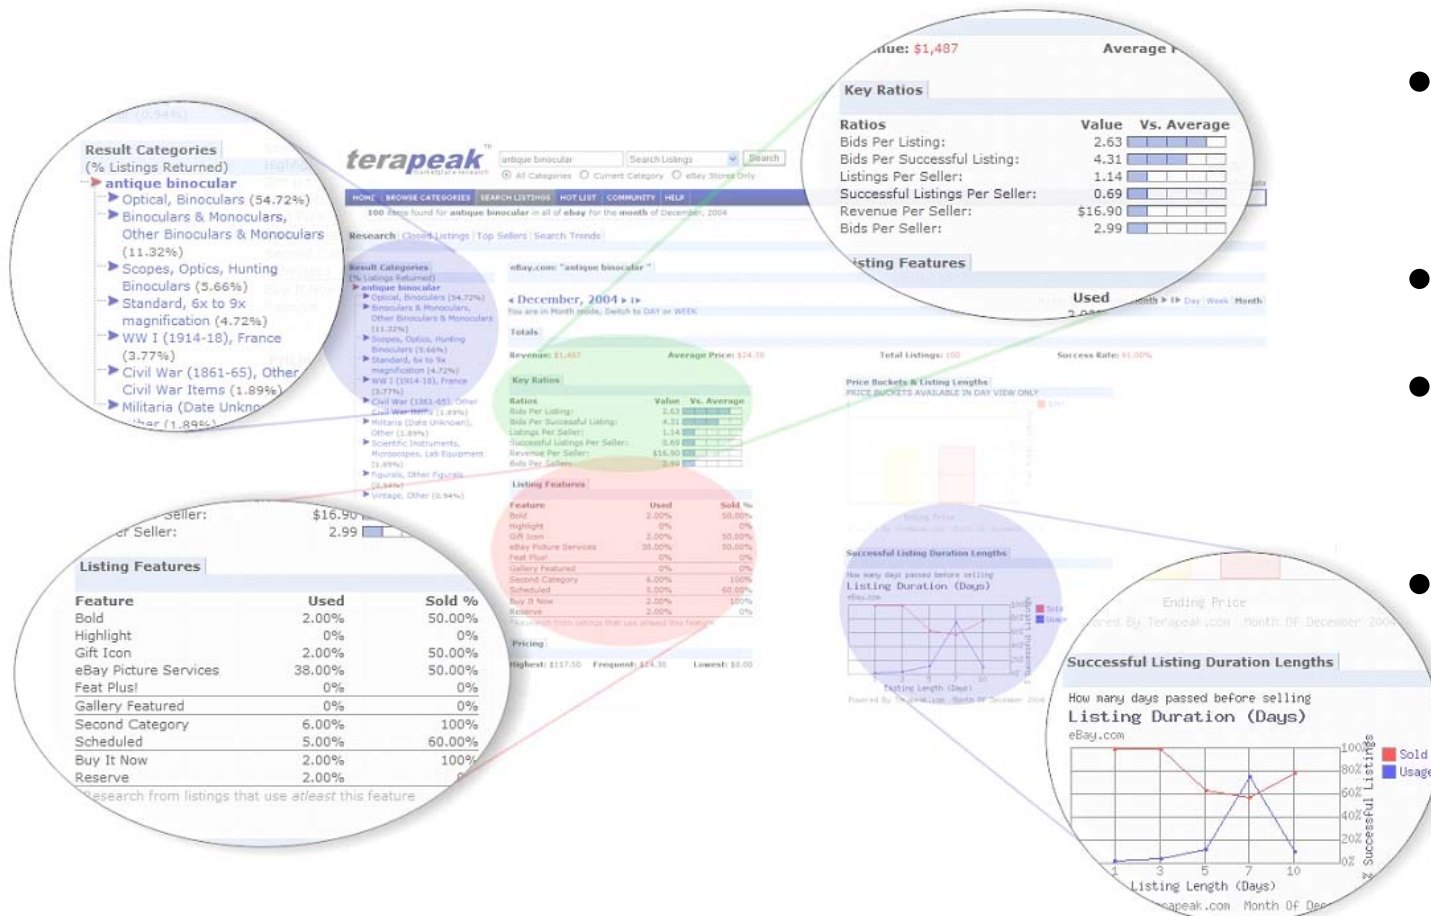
Result Categories
(% Listings Returned)
antique binocular
Optical, Binoculars (54.72%)
Binoculars & Monoculars, Other Binoculars & Monoculars (11.32%)
Scopes, Optics, Hunting Binoculars (5.66%)
Standard, 6x to 9x magnification (4.72%)
WW I (1914-18), France (3.77%)
Civil War (1861-65), Other Civil War Items (1.89%)
Militaria (Date Unkn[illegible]
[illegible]her (1.89%)

terapeak

antique binocular | Search Listings | Search
All Categories | Current Category | eBay Stores Only

HOME | BROWSE CATEGORIES | SEARCH LISTINGS | HOT LIST | COMMUNITY | HELP

100 items found for antique binocular in all of ebay for the month of December, 2004

Research | Closed Listings | Top Sellers | Search Trends

eBay.com: "antique binocular"

December, 2004

Totals

Revenue: $1,487 | Average Price: $14.38 | Total Listings: 100 | Success Rate: 51.00%

Key Ratios

Listing Features

Pricing

Highest: $117.50 | Frequent: $14.38 | Lowest: $0.00

Price Buckets & Listing Lengths

Successful Listing Duration Lengths

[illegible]nue: $1,487
Average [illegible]

Key Ratios

| Ratios | Value | Vs. Average |
|---|---|---|
| Bids Per Listing: | 2.63 | |
| Bids Per Successful Listing: | 4.31 | |
| Listings Per Seller: | 1.14 | |
| Successful Listings Per Seller: | 0.69 | |
| Revenue Per Seller: | $16.90 | |
| Bids Per Seller: | 2.99 | |

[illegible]isting Features
Used

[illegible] Seller: $16.90
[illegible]r Seller: 2.99

Listing Features

| Feature | Used | Sold % |
|---|---|---|
| Bold | 2.00% | 50.00% |
| Highlight | 0% | 0% |
| Gift Icon | 2.00% | 50.00% |
| eBay Picture Services | 38.00% | 50.00% |
| Feat Plus! | 0% | 0% |
| Gallery Featured | 0% | 0% |
| Second Category | 6.00% | 100% |
| Scheduled | 5.00% | 60.00% |
| Buy It Now | 2.00% | 100% |
| Reserve | 2.00% | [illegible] |

Research from listings that use atleast this feature

Ending Price
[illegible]ered By Terapeak.com Month Of December 2004

Successful Listing Duration Lengths

How many days passed before selling
Listing Duration (Days)
eBay.com

100%
80%
60%
40%
20%
0%
Successful Listings
Sold
Usage
1 3 5 7 10
Listing Length (Days)
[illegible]apeak.com Month Of Dec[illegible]